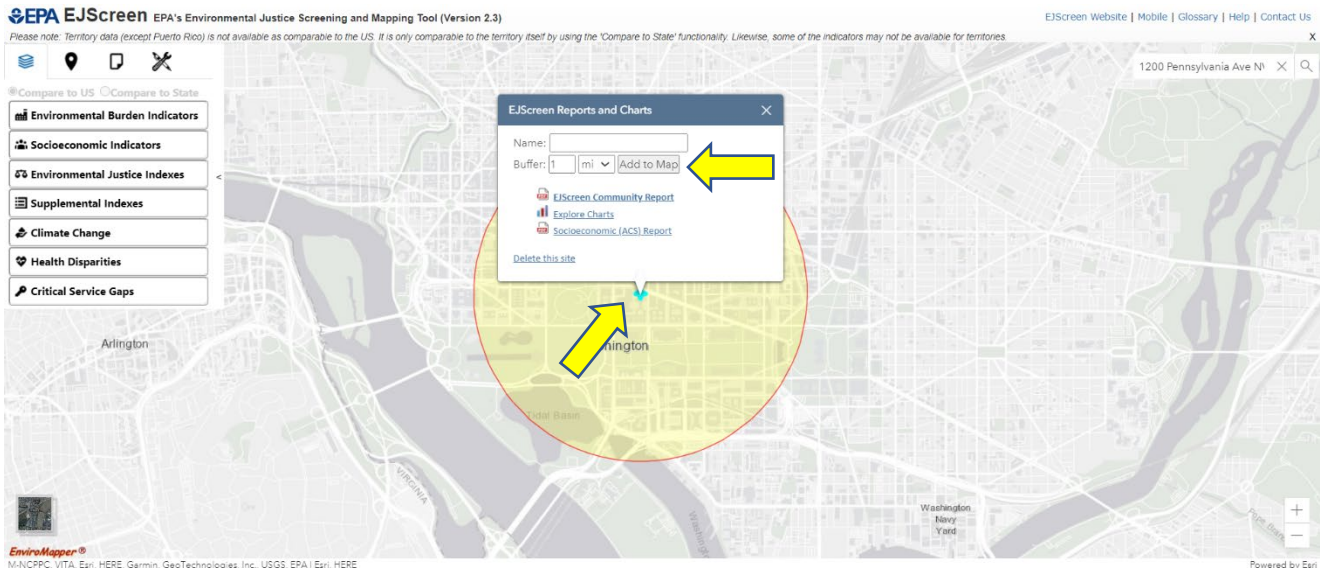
EPA EJScreen EPA's Environmental Justice Screening and Mapping Tool (Version 2.3)

EJScreen Website | Mobile | Glossary | Help | Contact Us

Please note: Territory data (except Puerto Rico) is not available as comparable to the US. It is only comparable to the territory itself by using the 'Compare to State' functionality. Likewise, some of the indicators may not be available for territories.

X

1200 Pennsylvania Ave N

Compare to US Compare to State

Environmental Burden Indicators

Socioeconomic Indicators

Environmental Justice Indexes

Supplemental Indexes

Climate Change

Health Disparities

Critical Service Gaps

EJScreen Reports and Charts

Name:

Buffer: 1 mi Add to Map

EJScreen Community Report

Explore Charts

Socioeconomic (ACS) Report

Delete this site

Arlington

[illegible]hington

Tidal Basin

VIRGINIA

Washington Navy Yard

EnviroMapper®

M-NCPPC, VITA, Esri, HERE, Garmin, GeoTechnologies, Inc., USGS, EPA | Esri, HERE

Powered by Esri